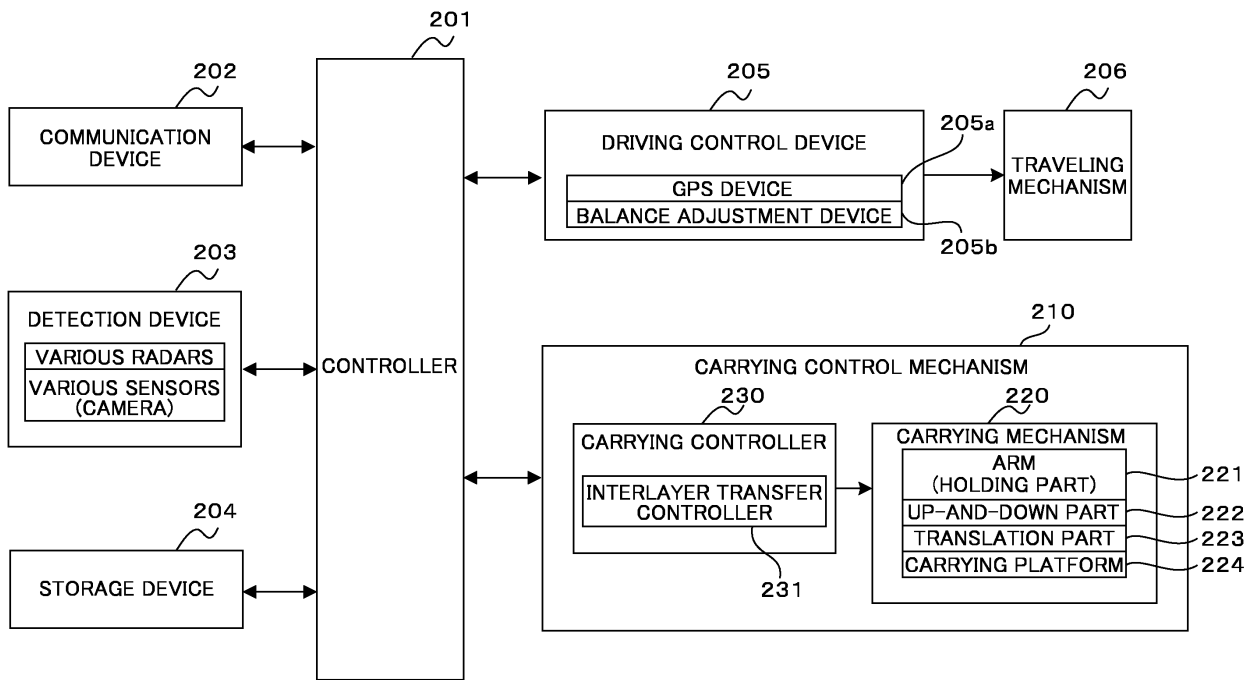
201

202

COMMUNICATION DEVICE

203

DETECTION DEVICE

VARIOUS RADARS

VARIOUS SENSORS (CAMERA)

204

STORAGE DEVICE

CONTROLLER

205

DRIVING CONTROL DEVICE

205a

GPS DEVICE

BALANCE ADJUSTMENT DEVICE

205b

206

TRAVELING MECHANISM

210

CARRYING CONTROL MECHANISM

230

CARRYING CONTROLLER

INTERLAYER TRANSFER CONTROLLER

231

220

CARRYING MECHANISM

ARM (HOLDING PART)

221

UP-AND-DOWN PART

222

TRANSLATION PART

223

CARRYING PLATFORM

224